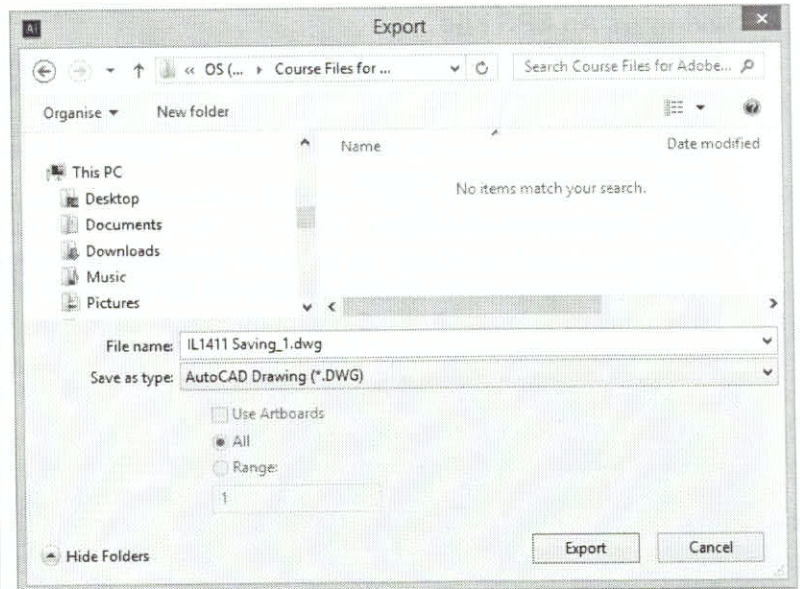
Ai

Export

« OS (... › Course Files for ...

Search Course Files for Adobe...

Organise ▾ New folder

This PC
Desktop
Documents
Downloads
Music
Pictures

Name

Date modified

No items match your search.

File name: IL1411 Saving_1.dwg

Save as type: AutoCAD Drawing (*.DWG)

Use Artboards

All

Range:

1

Hide Folders

Export

Cancel